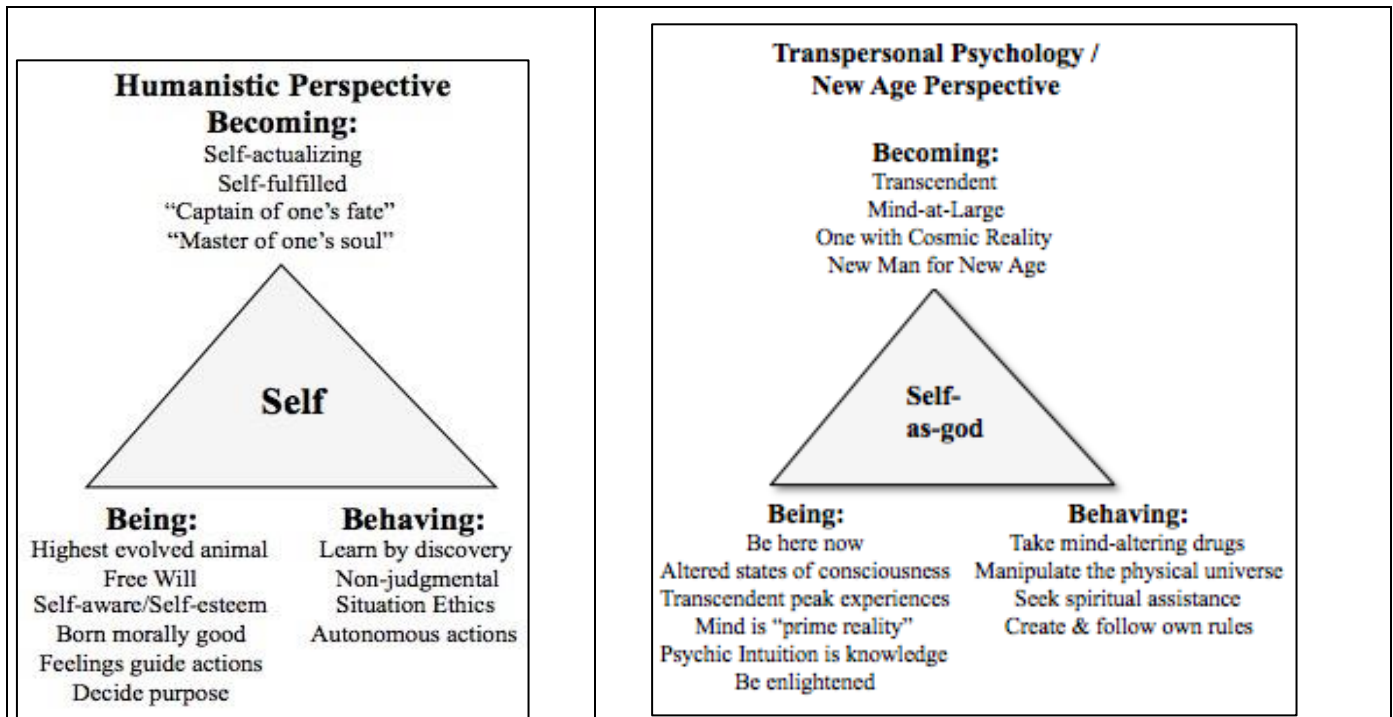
Humanistic Perspective
Becoming:
Self-actualizing
Self-fulfilled
"Captain of one's fate"
"Master of one's soul"

Self

Being:
Highest evolved animal
Free Will
Self-aware/Self-esteem
Born morally good
Feelings guide actions
Decide purpose

Behaving:
Learn by discovery
Non-judgmental
Situation Ethics
Autonomous actions

Transpersonal Psychology / New Age Perspective

Becoming:
Transcendent
Mind-at-Large
One with Cosmic Reality
New Man for New Age

Self-as-god

Being:
Be here now
Altered states of consciousness
Transcendent peak experiences
Mind is "prime reality"
Psychic Intuition is knowledge
Be enlightened

Behaving:
Take mind-altering drugs
Manipulate the physical universe
Seek spiritual assistance
Create & follow own rules